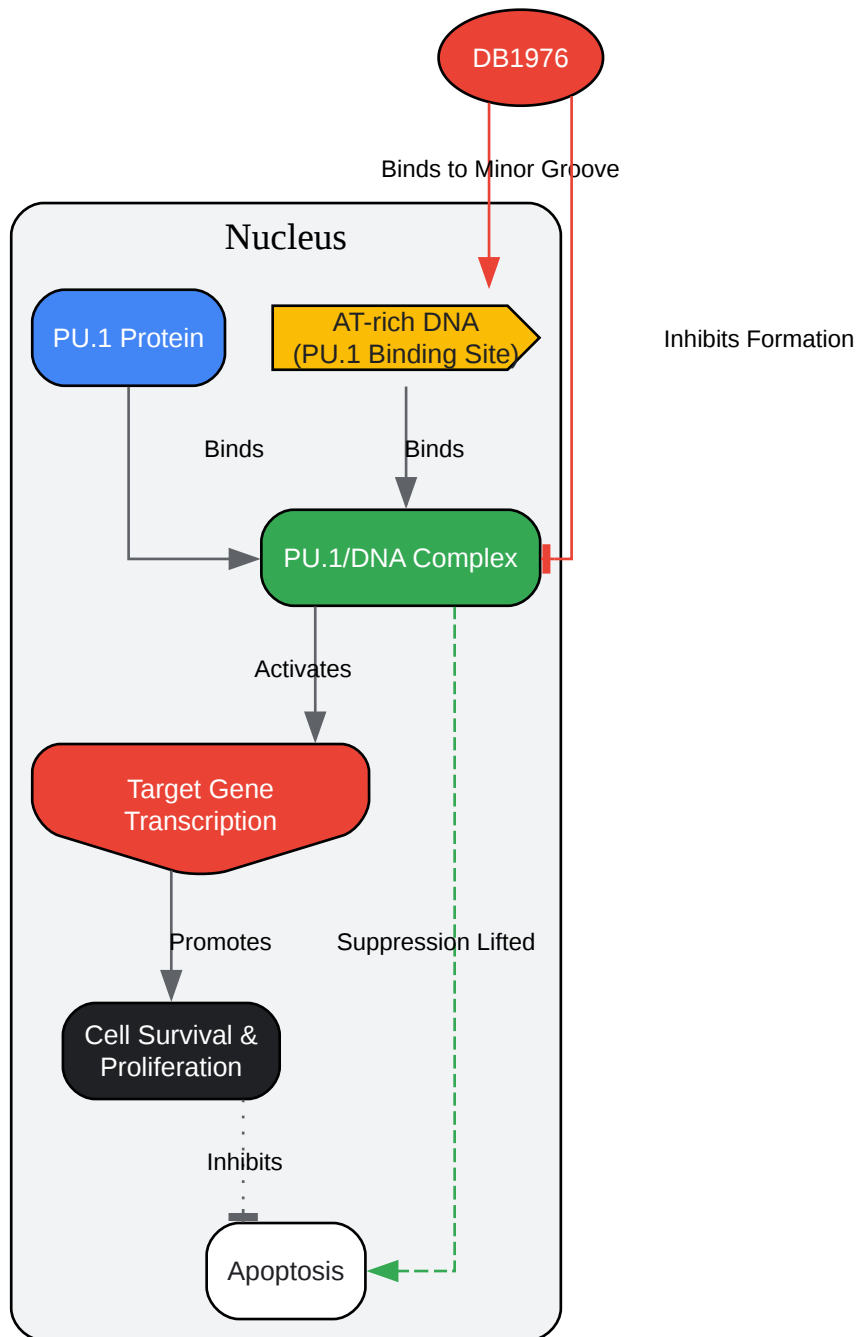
DB1976

Binds to Minor Groove

Nucleus

Inhibits Formation

PU.1 Protein

AT-rich DNA
(PU.1 Binding Site)

Binds

Binds

PU.1/DNA Complex

Activates

Target Gene Transcription

Promotes

Suppression Lifted

Cell Survival & Proliferation

Inhibits

Apoptosis